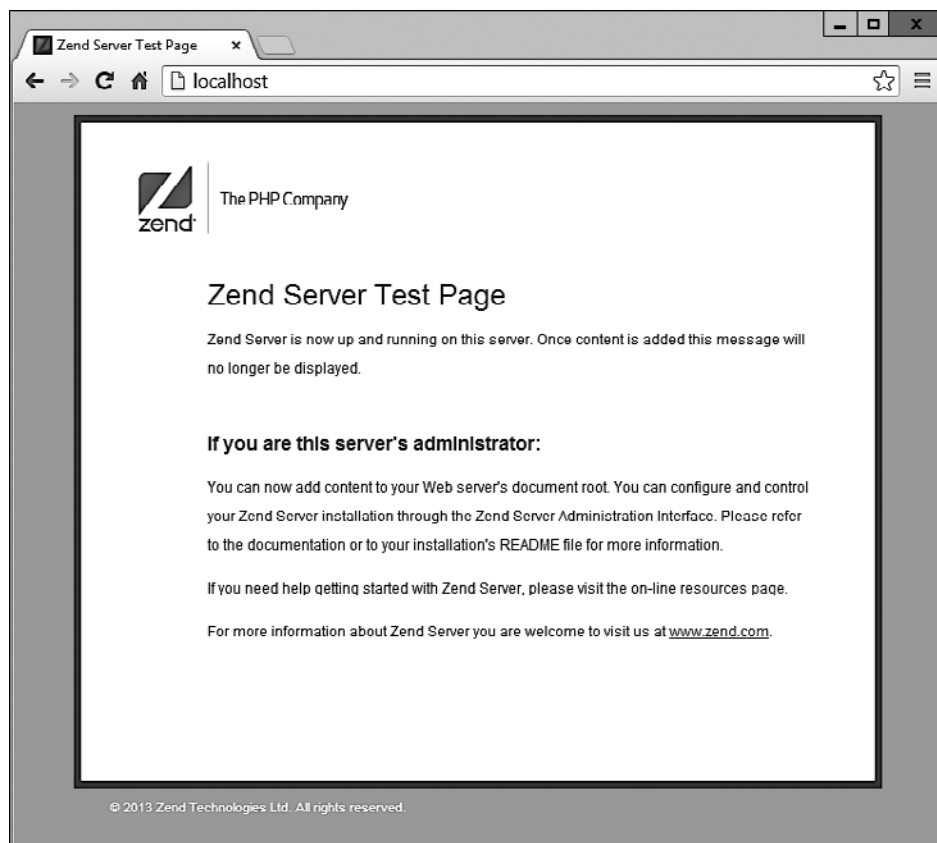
Zend Server Test Page ×

localhost

zend

The PHP Company

Zend Server Test Page

Zend Server is now up and running on this server. Once content is added this message will no longer be displayed.

If you are this server's administrator:

You can now add content to your Web server's document root. You can configure and control your Zend Server installation through the Zend Server Administration Interface. Please refer to the documentation or to your installation's README file for more information.

If you need help getting started with Zend Server, please visit the on-line resources page.

For more information about Zend Server you are welcome to visit us at www.zend.com.

© 2013 Zend Technologies Ltd. All rights reserved.